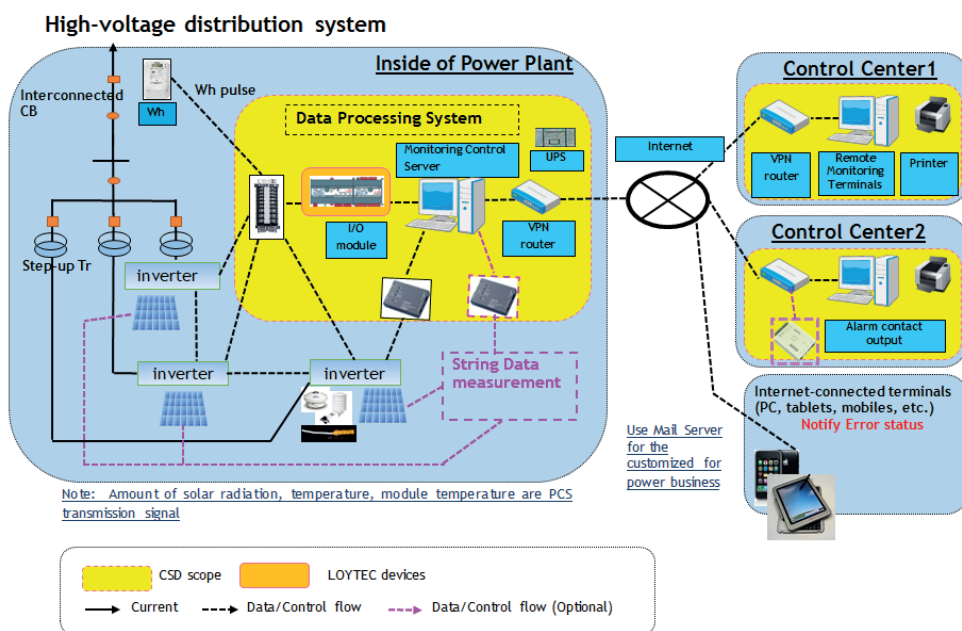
High-voltage distribution system

Inside of Power Plant

Interconnected CB

Wh

Wh pulse

Data Processing System

Monitoring Control Server

UPS

I/O module

VPN router

Step-up Tr

inverter

inverter

inverter

String Data measurement

Internet

Control Center1

VPN router

Remote Monitoring Terminals

Printer

Control Center2

Alarm contact output

Internet-connected terminals (PC, tablets, mobiles, etc.)

Notify Error status

Use Mail Server for the customized for power business

Note: Amount of solar radiation, temperature, module temperature are PCS transmission signal

CSD scope

LOYTEC devices

Current

Data/Control flow

Data/Control flow (Optional)